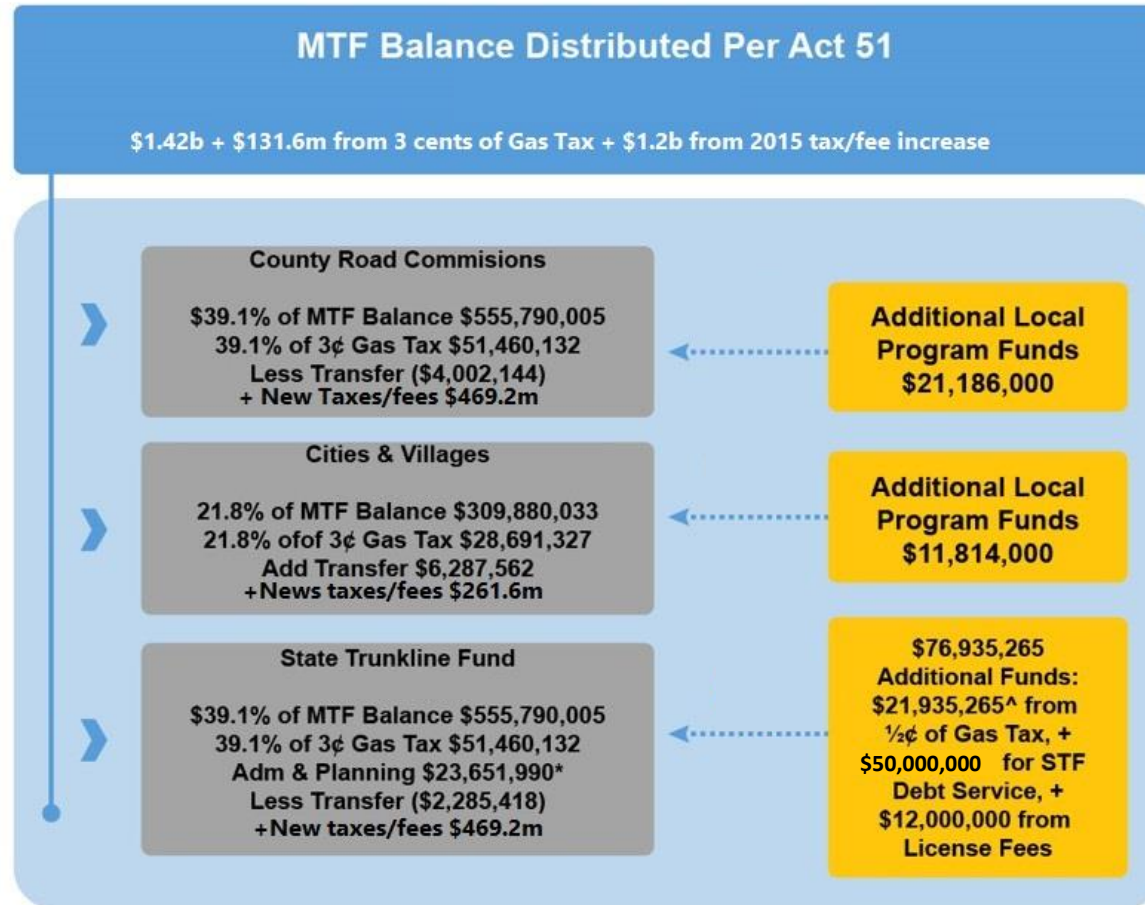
MTF Balance Distributed Per Act 51

\$1.42b + \$131.6m from 3 cents of Gas Tax + \$1.2b from 2015 tax/fee increase

County Road Commisions

\$39.1% of MTF Balance \$555,790,005
39.1% of 3¢ Gas Tax \$51,460,132
Less Transfer (\$4,002,144)
+ New Taxes/fees \$469.2m

Additional Local Program Funds
\$21,186,000

Cities & Villages

21.8% of MTF Balance \$309,880,033
21.8% ofof 3¢ Gas Tax \$28,691,327
Add Transfer \$6,287,562
+News taxes/fees \$261.6m

Additional Local Program Funds
\$11,814,000

State Trunkline Fund

\$39.1% of MTF Balance \$555,790,005
39.1% of 3¢ Gas Tax \$51,460,132
Adm & Planning \$23,651,990*
Less Transfer (\$2,285,418)
+New taxes/fees \$469.2m

\$76,935,265
Additional Funds:
\$21,935,265^ from ½¢ of Gas Tax, +
\$50,000,000 for STF Debt Service, +
\$12,000,000 from License Fees